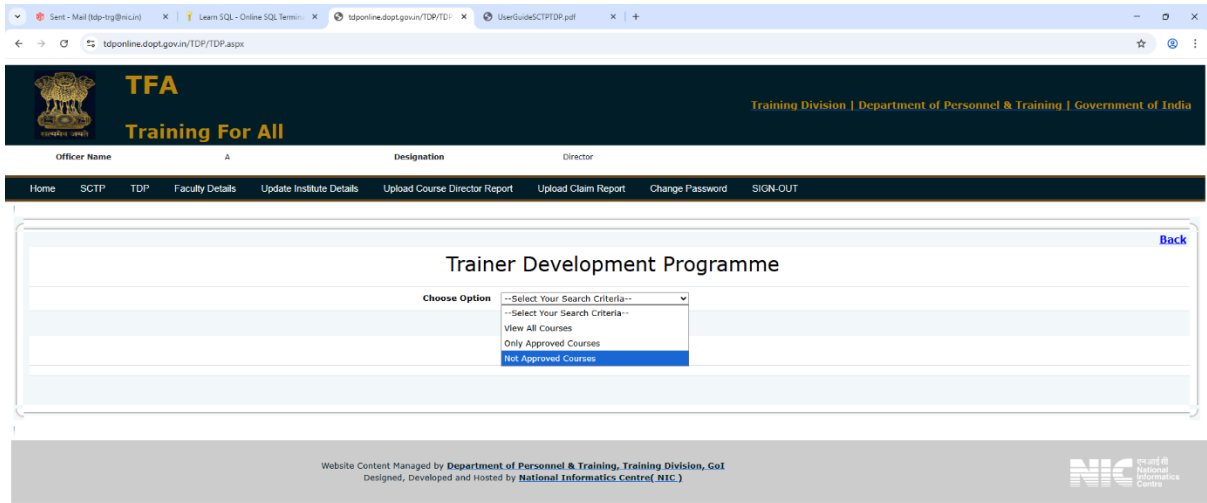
Sent - Mail (tdp-trg@nic.in) ×
Learn SQL - Online SQL Termin ×
tdponline.dopt.gov.in/TDP/TDP ×
UserGuideSCTPTDP.pdf ×
+

tdponline.dopt.gov.in/TDP/TDP.aspx

सत्यमेव जयते

TFA

Training For All

Training Division | Department of Personnel & Training | Government of India

Officer Name A Designation Director

Home SCTP TDP Faculty Details Update Institute Details Upload Course Director Report Upload Claim Report Change Password SIGN-OUT

Back

Trainer Development Programme

Choose Option --Select Your Search Criteria--

--Select Your Search Criteria--
View All Courses
Only Approved Courses
Not Approved Courses

Website Content Managed by Department of Personnel & Training, Training Division, GoI
Designed, Developed and Hosted by National Informatics Centre( NIC )

NIC एन आई सी National Informatics Centre